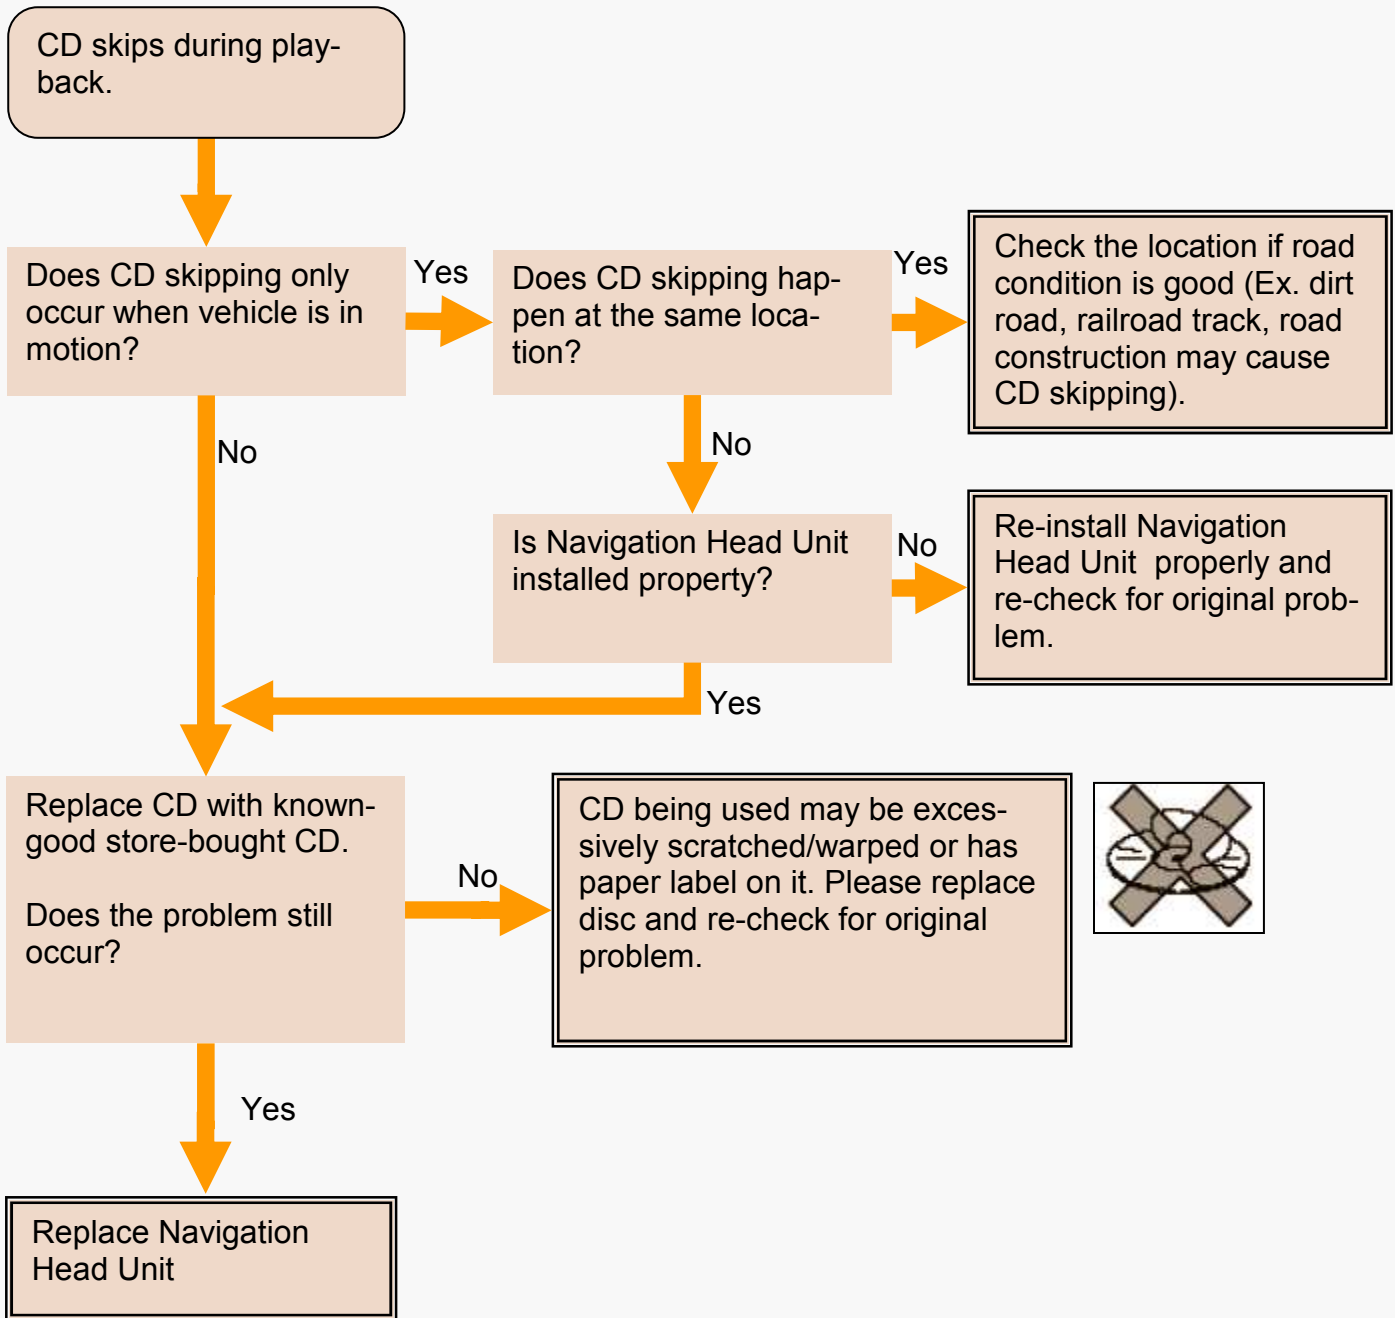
CD skips during playback.

Does CD skipping only occur when vehicle is in motion?

Yes

Does CD skipping happen at the same location?

Yes

Check the location if road condition is good (Ex. dirt road, railroad track, road construction may cause CD skipping).

No

No

Is Navigation Head Unit installed property?

No

Re-install Navigation Head Unit properly and re-check for original problem.

Yes

Replace CD with known-good store-bought CD.

Does the problem still occur?

No

CD being used may be excessively scratched/warped or has paper label on it. Please replace disc and re-check for original problem.

Yes

Replace Navigation Head Unit